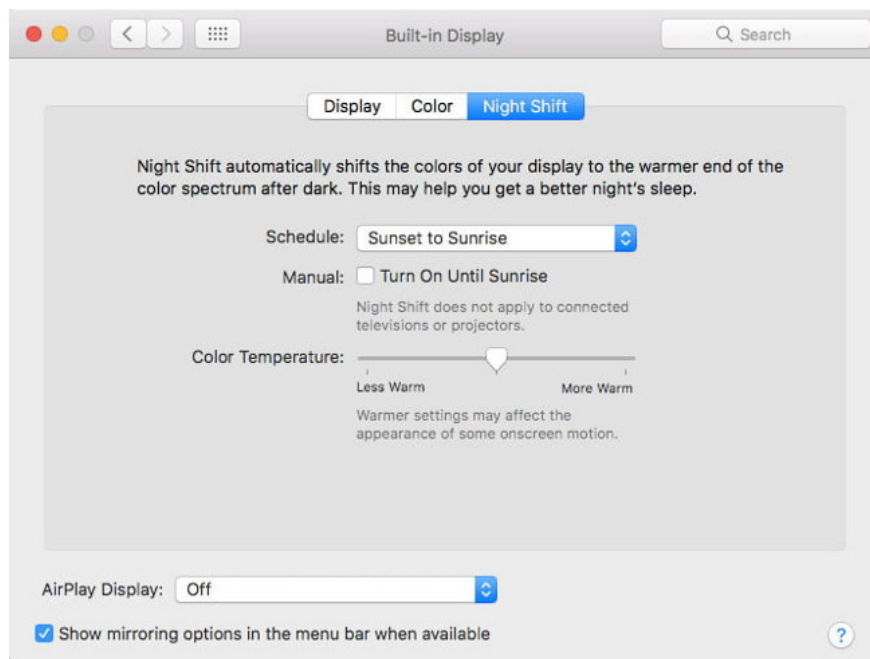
Built-in Display

Search

Display Color Night Shift

Night Shift automatically shifts the colors of your display to the warmer end of the color spectrum after dark. This may help you get a better night's sleep.

Schedule: Sunset to Sunrise

Manual: Turn On Until Sunrise

Night Shift does not apply to connected televisions or projectors.

Color Temperature:

Less Warm More Warm

Warmer settings may affect the appearance of some onscreen motion.

AirPlay Display: Off

Show mirroring options in the menu bar when available

?